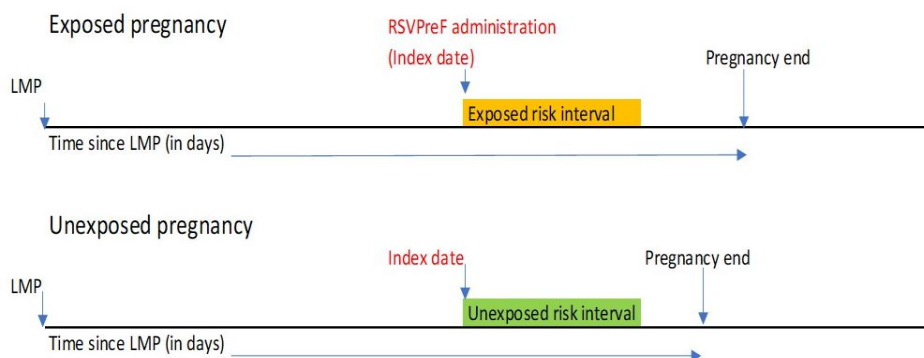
Exposed pregnancy

RSVPreF administration (Index date)

Pregnancy end

LMP

Exposed risk interval

Time since LMP (in days)

Unexposed pregnancy

Index date

Pregnancy end

LMP

Unexposed risk interval

Time since LMP (in days)